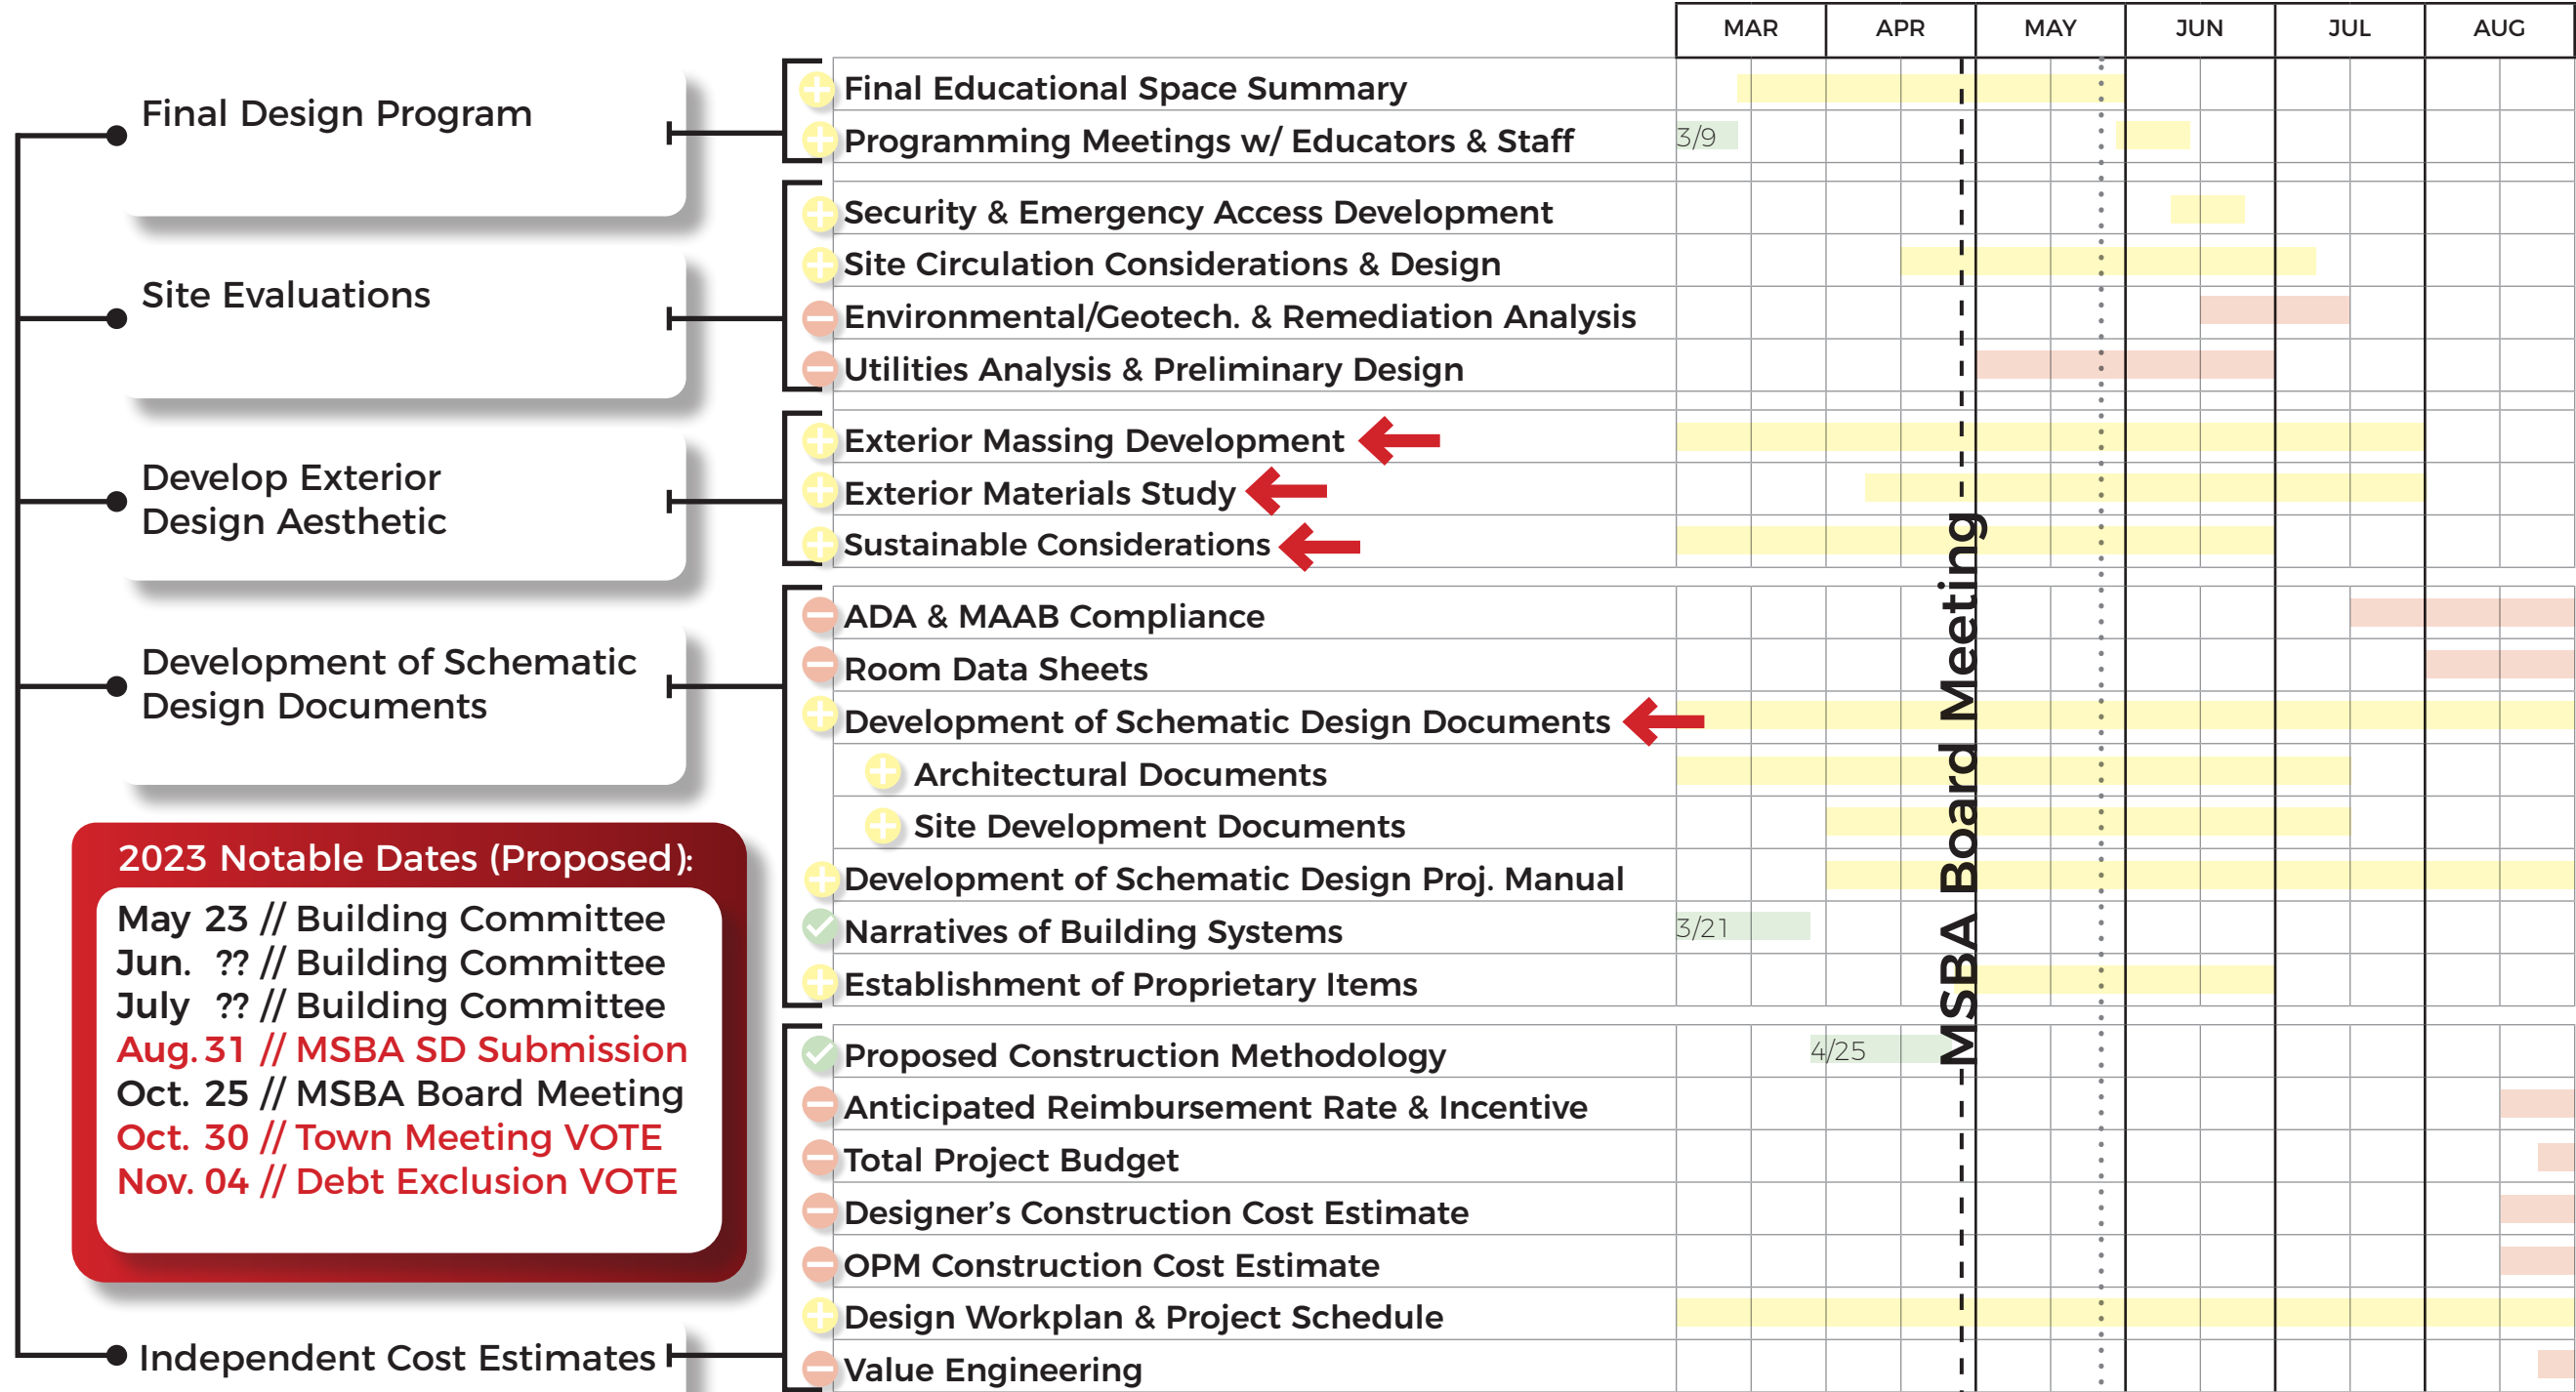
| MAR | APR | MAY | JUN | JUL | AUG |
|---|---|---|---|---|---|

Final Design Program

Final Educational Space Summary
Programming Meetings w/ Educators & Staff
3/9

Site Evaluations

Security & Emergency Access Development
Site Circulation Considerations & Design
Environmental/Geotech. & Remediation Analysis
Utilities Analysis & Preliminary Design

Develop Exterior Design Aesthetic

Exterior Massing Development
Exterior Materials Study
Sustainable Considerations

Development of Schematic Design Documents

ADA & MAAB Compliance
Room Data Sheets
Development of Schematic Design Documents
Architectural Documents
Site Development Documents
Development of Schematic Design Proj. Manual
Narratives of Building Systems
3/21
Establishment of Proprietary Items

MSBA Board Meeting

2023 Notable Dates (Proposed):
May 23 // Building Committee
Jun. ?? // Building Committee
July ?? // Building Committee
Aug. 31 // MSBA SD Submission
Oct. 25 // MSBA Board Meeting
Oct. 30 // Town Meeting VOTE
Nov. 04 // Debt Exclusion VOTE

Independent Cost Estimates

Proposed Construction Methodology
4/25
Anticipated Reimbursement Rate & Incentive
Total Project Budget
Designer's Construction Cost Estimate
OPM Construction Cost Estimate
Design Workplan & Project Schedule
Value Engineering